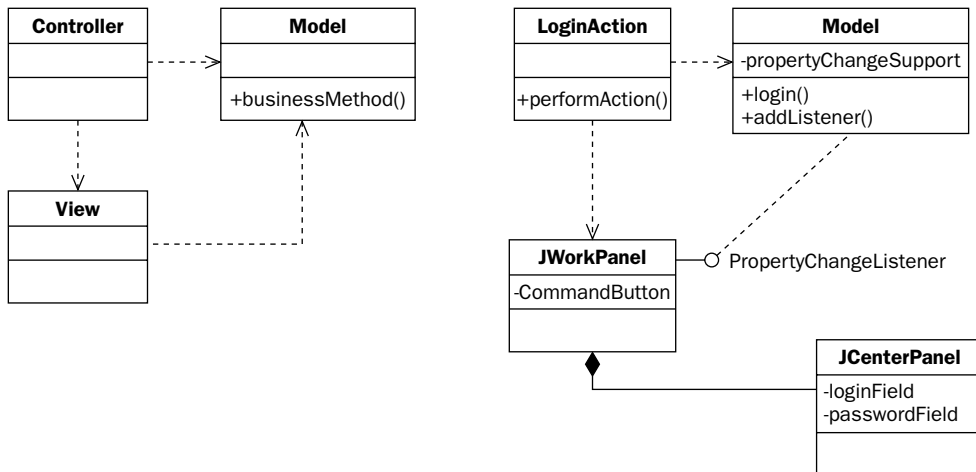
Controller

Model

+businessMethod()

View

LoginAction

+performAction()

Model

-propertyChangeSupport

+login()
+addListener()

JWorkPanel

-CommandButton

PropertyChangeListener

JCenterPanel

-loginField
-passwordField